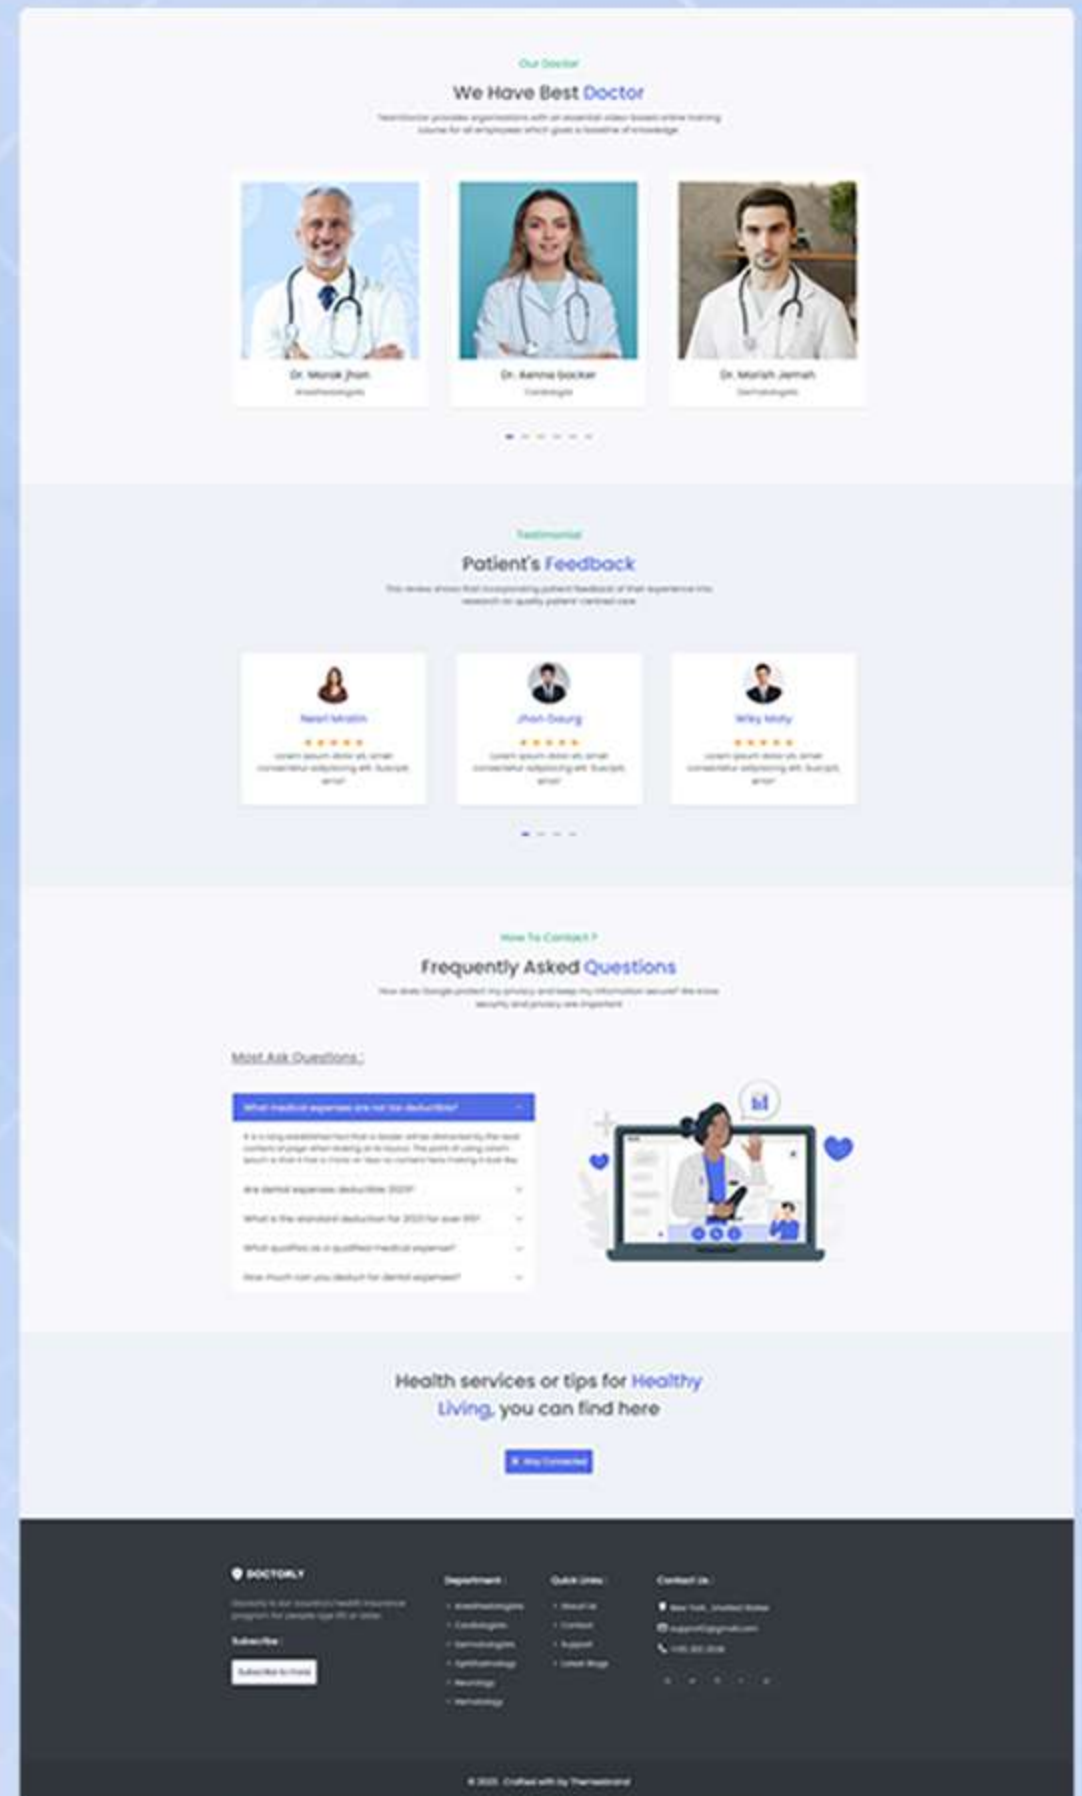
Our Doctor

We Have Best Doctor

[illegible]

Dr. Marak Jhon
Anesthesiologists

Dr. Kenna Backer
Cardiologist

Dr. Mariah Jemah
Dermatologists

Testimonial

Patient's Feedback

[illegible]

Nesri Mrotin
★★★★★
Lorem ipsum dolor sit amet consectetur adipisicing elit. Suscipit, amet

Jhon Deurg
★★★★★
Lorem ipsum dolor sit amet consectetur adipisicing elit. Suscipit, amet

Wiky Moly
★★★★★
Lorem ipsum dolor sit amet consectetur adipisicing elit. Suscipit, amet

How To Contact ?

Frequently Asked Questions

How does Google protect my privacy and keep my information secure? We know security and privacy are important

Most Ask Questions :

What medical expenses are not tax deductible?

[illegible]

Are dental expenses deductible 2021?

What is the standard deduction for 2021 for over 65?

What qualifies as a qualified medical expense?

How much can you deduct for dental expenses?

Health services or tips for Healthy Living, you can find here

Stay Connected

DOCTORLY

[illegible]

Subscribe :

Subscribe to Home

Department :
Anesthesiologists
Cardiologists
Dermatologists
Ophthalmology
Neurology
Hematology

Quick Links :
About Us
Contact
Support
Latest Blogs

Contact Us :
New York, United States
support@gmail.com
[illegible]

© 2023. Crafted with by Themesbrand